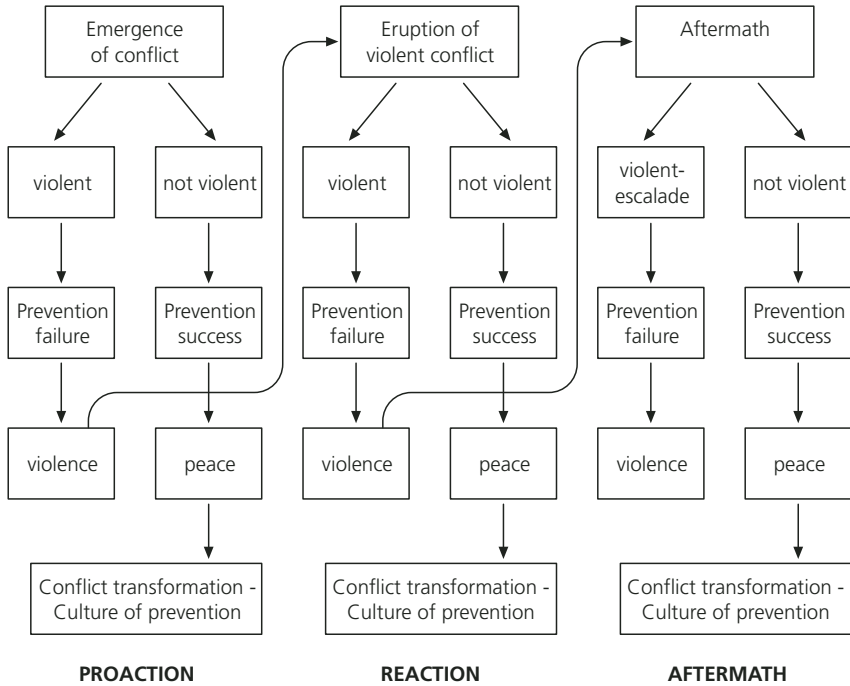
Emergence of conflict

violent

not violent

Prevention failure

Prevention success

violence

peace

Conflict transformation - Culture of prevention

PROACTION

Eruption of violent conflict

violent

not violent

Prevention failure

Prevention success

violence

peace

Conflict transformation - Culture of prevention

REACTION

Aftermath

violent-escalade

not violent

Prevention failure

Prevention success

violence

peace

Conflict transformation - Culture of prevention

AFTERMATH